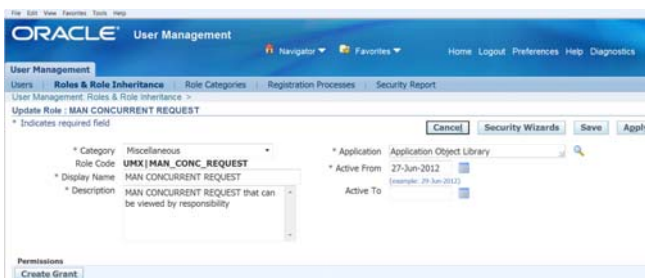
File Edit View Favorites Tools Help

ORACLE User Management

Navigator Favorites Home Logout Preferences Help Diagnostics

User Management

Users Roles & Role Inheritance Role Categories Registration Processes Security Report

User Management: Roles & Role Inheritance >

Update Role : MAN CONCURRENT REQUEST

* Indicates required field

Cancel Security Wizards Save Apply

* Category Miscellaneous

Role Code UMX|MAN_CONC_REQUEST

* Display Name MAN CONCURRENT REQUEST

* Description MAN CONCURRENT REQUEST that can be viewed by responsibility

* Application Application Object Library

* Active From 27-Jun-2012

(example: 29-Jun-2012)

Active To

Permissions

Create Grant